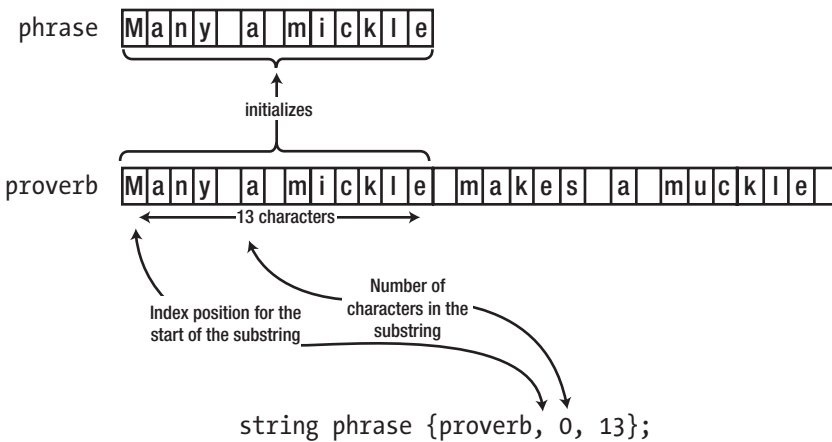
phrase Many a mickle

initializes

proverb Many a mickle makes a muckle

13 characters

Index position for the start of the substring

Number of characters in the substring

string phrase {proverb, 0, 13};